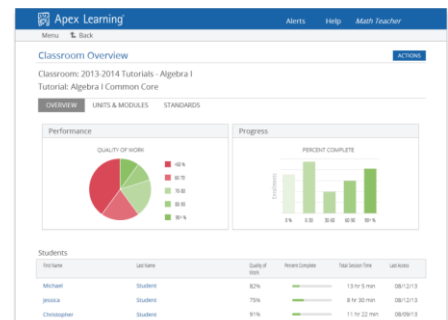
Apex Learning

Alerts Help Math Teacher

Menu Back

Classroom Overview

ACTIONS

Classroom: 2013-2014 Tutorials - Algebra I

Tutorial: Algebra I Common Core

OVERVIEW UNITS & MODULES STANDARDS

Performance

QUALITY OF WORK

<60 %

60-70

70-80

80-90

90+ %

Progress

PERCENT COMPLETE

Enrollments

0 %

0-30

30-60

60-90

90+ %

Students

| First Name | Last Name | Quality of Work | Percent Complete | Total Session Time | Last Access |
|---|---|---|---|---|---|
| Michael | Student | 82% | | 13 hr 5 min | 08/12/13 |
| Jessica | Student | 75% | | 8 hr 30 min | 08/12/13 |
| Christopher | Student | 91% | | 11 hr 22 min | 08/09/13 |